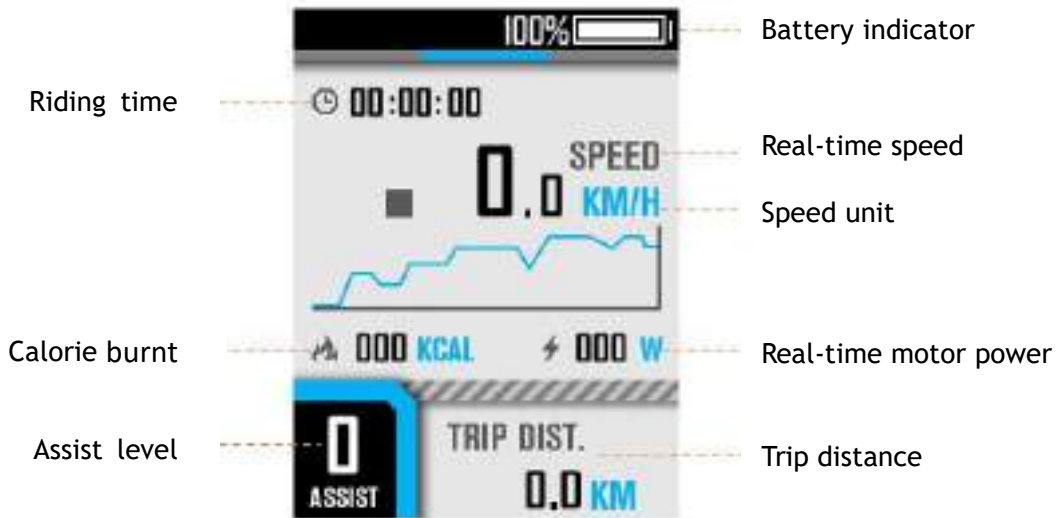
100%

Battery indicator

Riding time

00:00:00

SPEED

Real-time speed

0.0 KM/H

Speed unit

Calorie burnt

000 KCAL

000 W

Real-time motor power

0

ASSIST

Assist level

TRIP DIST.

0.0 KM

Trip distance